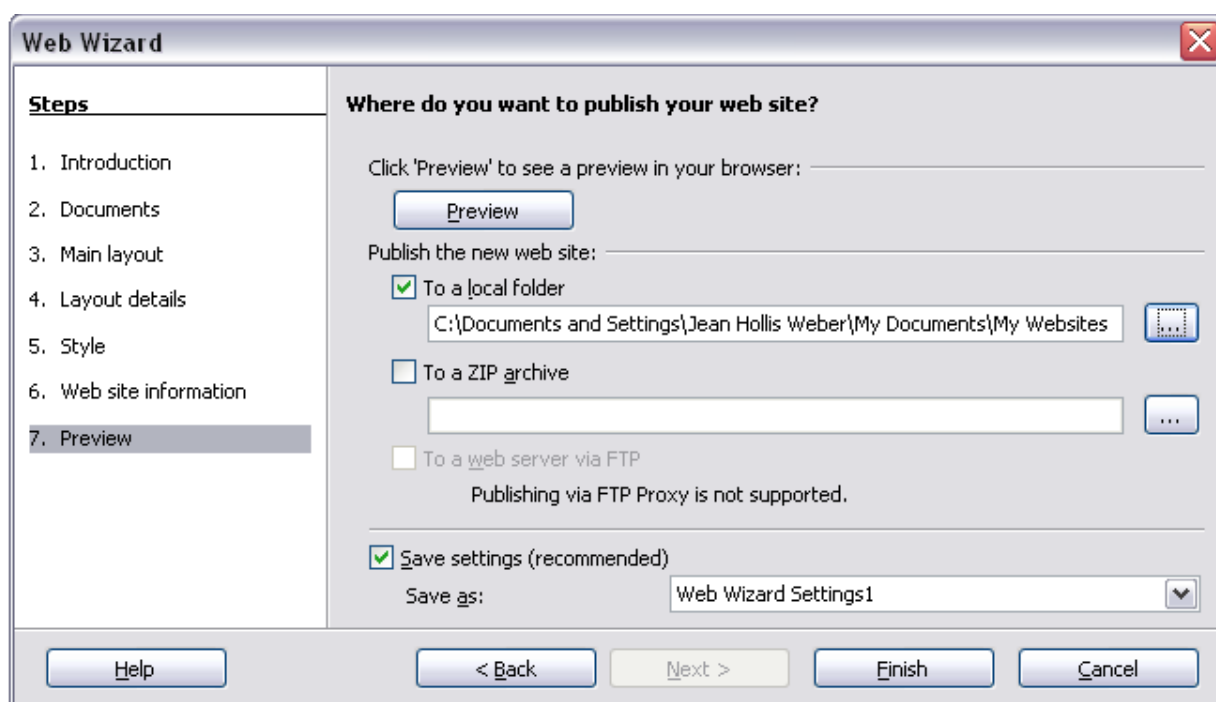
Web Wizard

Steps

1. Introduction
2. Documents
3. Main layout
4. Layout details
5. Style
6. Web site information
7. Preview

Where do you want to publish your web site?

Click 'Preview' to see a preview in your browser:

Preview

Publish the new web site:

To a local folder

C:\Documents and Settings\Jean Hollis Weber\My Documents\My Websites

...

To a ZIP archive

...

To a web server via FTP

Publishing via FTP Proxy is not supported.

Save settings (recommended)

Save as:

Web Wizard Settings1

Help

< Back

Next >

Finish

Cancel